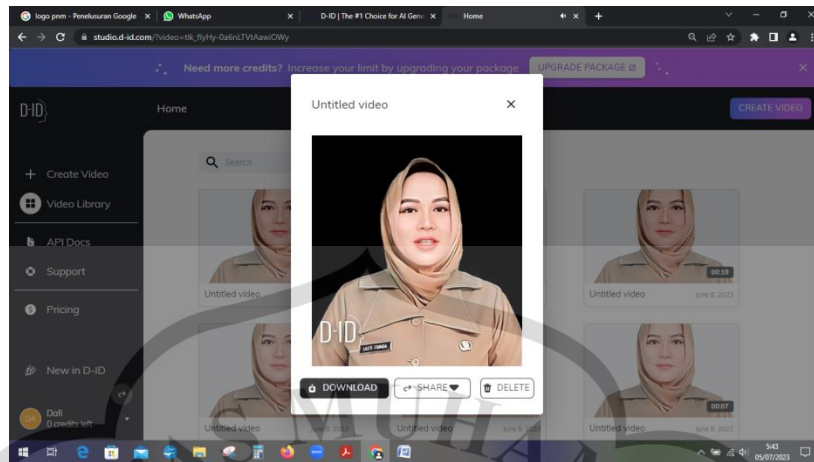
logo pnm - Penelusuran Google ×
WhatsApp ×
D-ID | The #1 Choice for AI Gene ×
Home
+
studio.d-id.com/?video=tlk_flyHy-0a6nLTVtAawOWy

Need more credits? Increase your limit by upgrading your package UPGRADE PACKAGE

D-ID
Home
CREATE VIDEO

+ Create Video
Video Library
API Docs
Support
Pricing
New in D-ID
Dafi
0 credits left

Search...

Untitled video
Untitled video
June 8, 2023
00:19
Untitled video
Untitled video
June 8, 2023
Untitled video
June 8, 2023
00:07
Untitled video
June 8, 2023

Untitled video ×
D-ID
LADY CHINDA
DOWNLOAD
SHARE
DELETE

5:43
05/07/2023